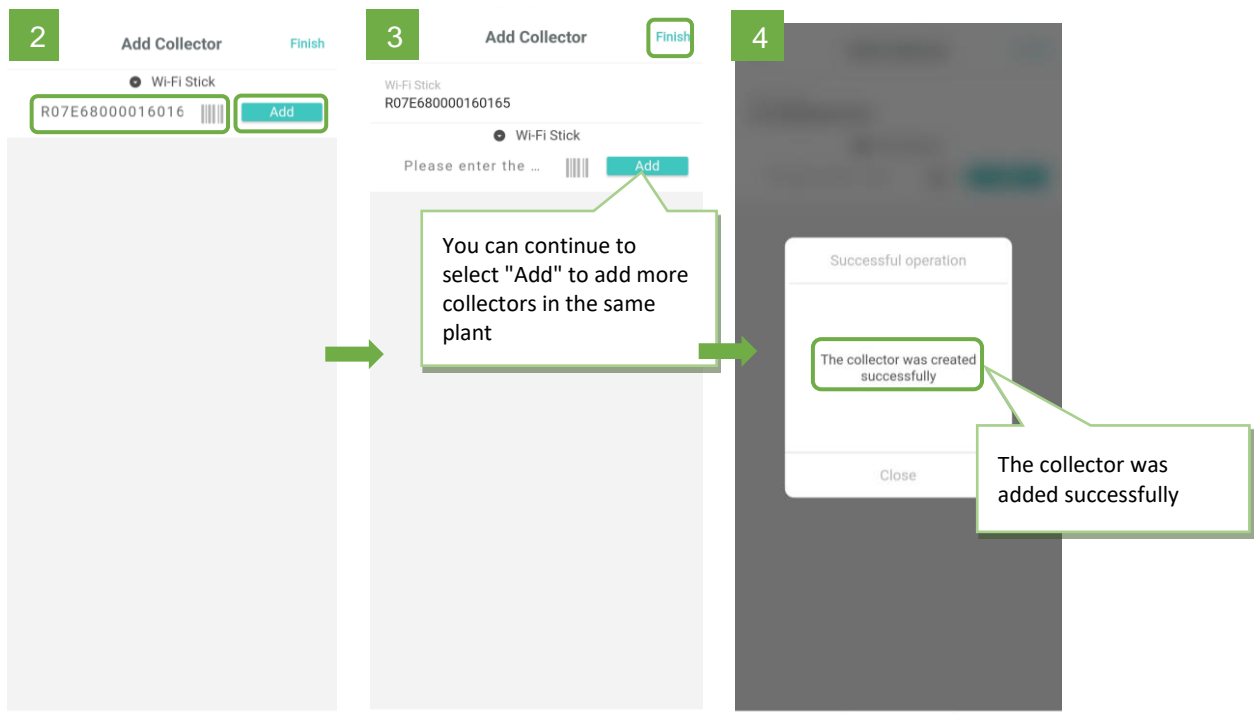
2

Add Collector

Finish

Wi-Fi Stick

R07E68000016016

Add

3

Add Collector

Finish

Wi-Fi Stick

R07E680000160165

Wi-Fi Stick

Please enter the ...

Add

You can continue to select "Add" to add more collectors in the same plant

4

Successful operation

The collector was created successfully

Close

The collector was added successfully